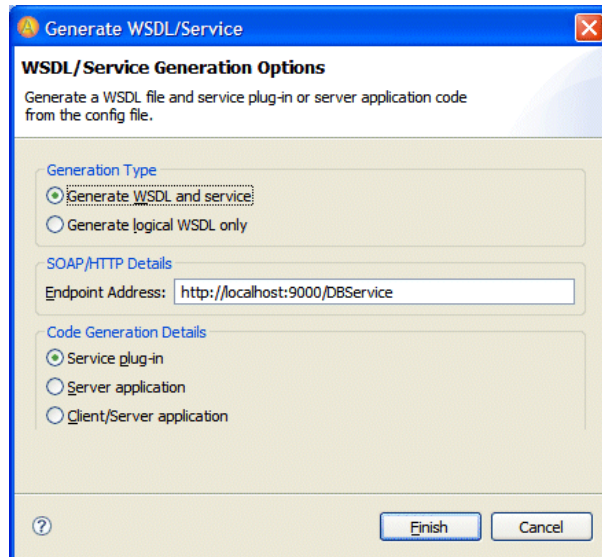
Generate WSDL/Service

WSDL/Service Generation Options

Generate a WSDL file and service plug-in or server application code from the config file.

Generation Type

Generate WSDL and service

Generate logical WSDL only

SOAP/HTTP Details

Endpoint Address: http://localhost:9000/DBService

Code Generation Details

Service plug-in

Server application

Client/Server application

?

Finish

Cancel